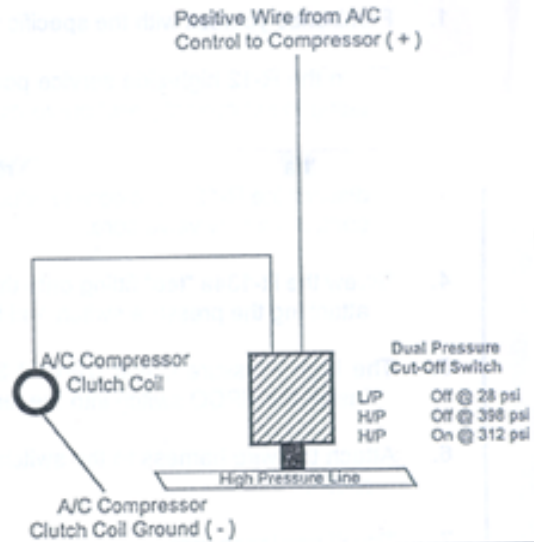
Positive Wire from A/C Control to Compressor ( + )

A/C Compressor Clutch Coil

Dual Pressure Cut-Off Switch

| | |
|---|---|
| L/P | Off @ 28 psi |
| H/P | Off @ 398 psi |
| H/P | On @ 312 psi |

High Pressure Line

A/C Compressor Clutch Coil Ground ( - )